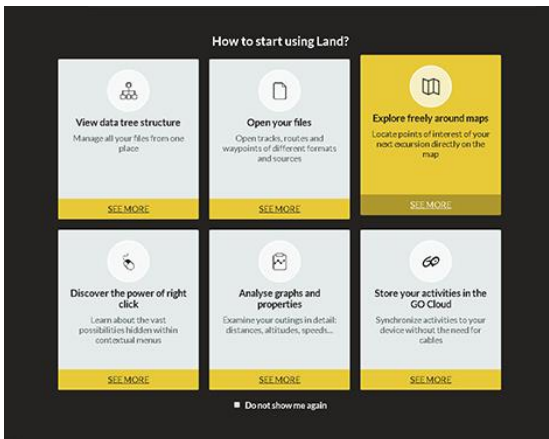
How to start using Land?

View data tree structure

Manage all your files from one place

SEE MORE

Open your files

Open tracks, routes and waypoints of different formats and sources

SEE MORE

Explore freely around maps

Locate points of interest of your next excursion directly on the map

SEE MORE

Discover the power of right click

Learn about the vast possibilities hidden within contextual menus

SEE MORE

Analyse graphs and properties

Examine your outings in detail: distances, altitudes, speeds...

SEE MORE

Store your activities in the GO Cloud

Synchronize activities to your device without the need for cables

SEE MORE

Do not show me again